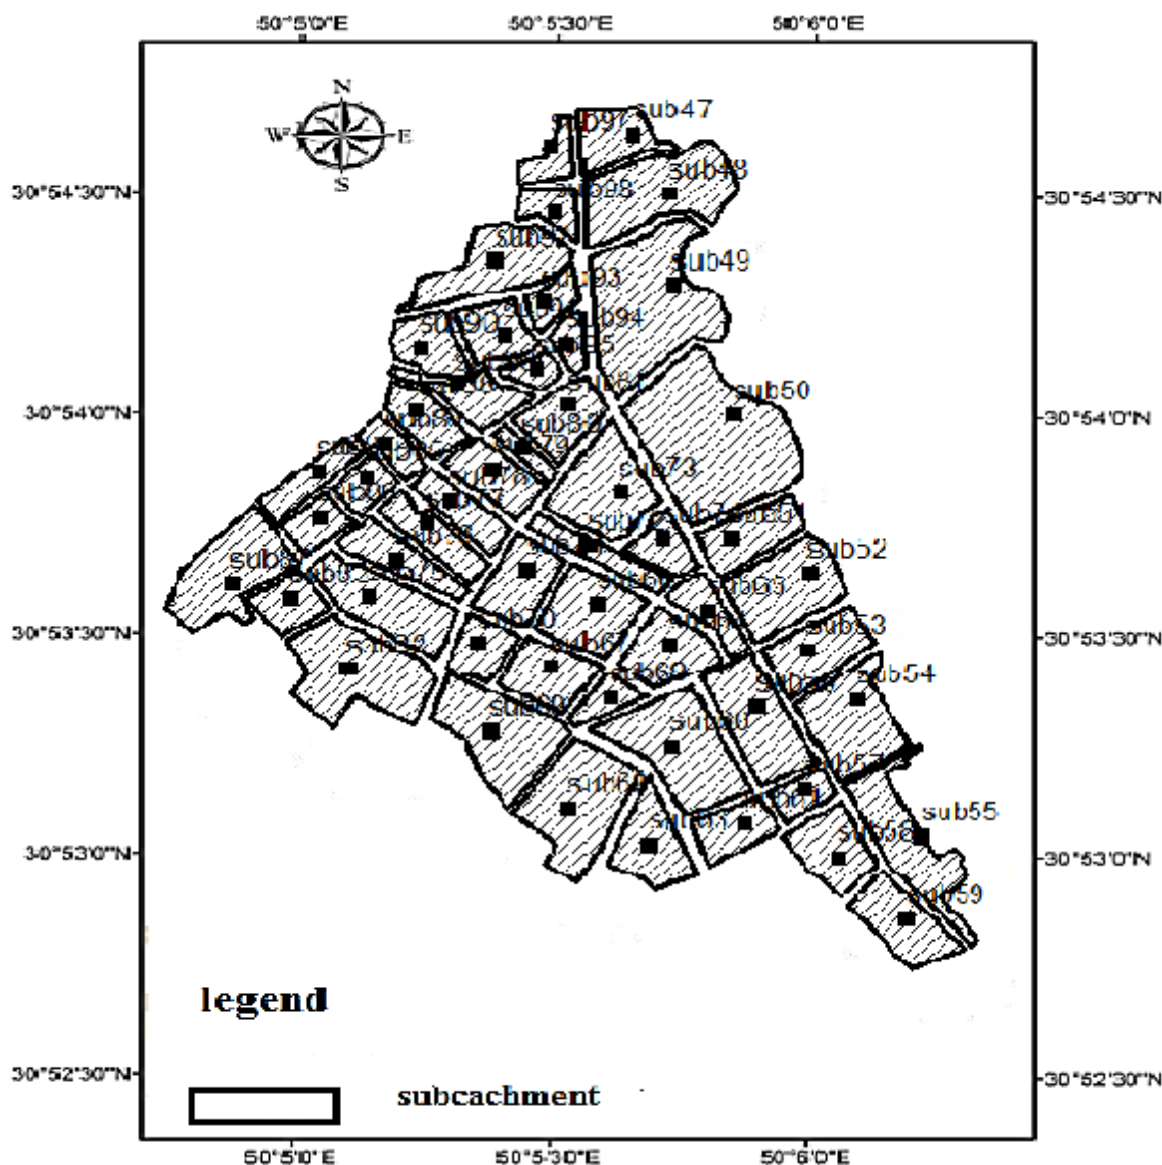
50°5'0"E
50°5'30"E
50°6'0"E

N
W
E
S

30°54'30"N
30°54'0"N
30°53'30"N
30°53'0"N
30°52'30"N

30°54'30"N
30°54'0"N
30°53'30"N
30°53'0"N
30°52'30"N

sub97
sub47
sub98
sub48
sub9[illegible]
sub49
sub93
sub93
sub94
sub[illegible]5
sub50
sub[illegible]
sub8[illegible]
sub82
sub79
sub73
sub78
sub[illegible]
sub51
sub52
sub55
sub53
sub54
sub57
sub55
sub56
sub59
sub70
sub67
sub69
sub60
sub60
sub61
sub62
sub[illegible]

legend
subcachment

50°5'0"E
50°5'30"E
50°6'0"E